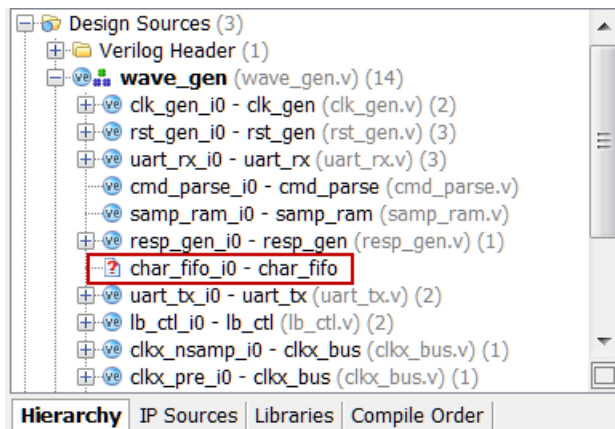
Design Sources (3)
Verilog Header (1)
wave_gen (wave_gen.v) (14)
clk_gen_i0 - clk_gen (clk_gen.v) (2)
rst_gen_i0 - rst_gen (rst_gen.v) (3)
uart_rx_i0 - uart_rx (uart_rx.v) (3)
cmd_parse_i0 - cmd_parse (cmd_parse.v)
samp_ram_i0 - samp_ram (samp_ram.v)
resp_gen_i0 - resp_gen (resp_gen.v) (1)
char_fifo_i0 - char_fifo
uart_tx_i0 - uart_tx (uart_tx.v) (2)
lb_ctl_i0 - lb_ctl (lb_ctl.v) (2)
clkx_nsamp_i0 - clkx_bus (clkx_bus.v) (1)
clkx_pre_i0 - clkx_bus (clkx_bus.v) (1)

Hierarchy | IP Sources | Libraries | Compile Order